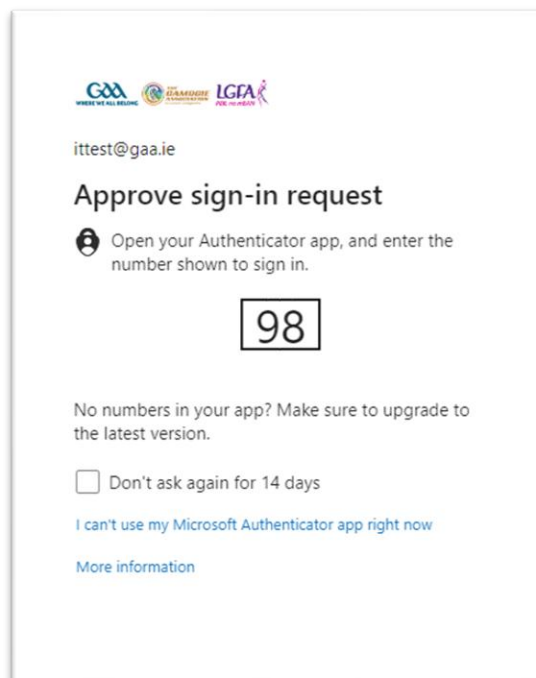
GAA
WHERE WE ALL BELONG
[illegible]
LGFA

ittest@gaa.ie

Approve sign-in request

Open your Authenticator app, and enter the number shown to sign in.

98

No numbers in your app? Make sure to upgrade to the latest version.

Don't ask again for 14 days

I can't use my Microsoft Authenticator app right now

More information